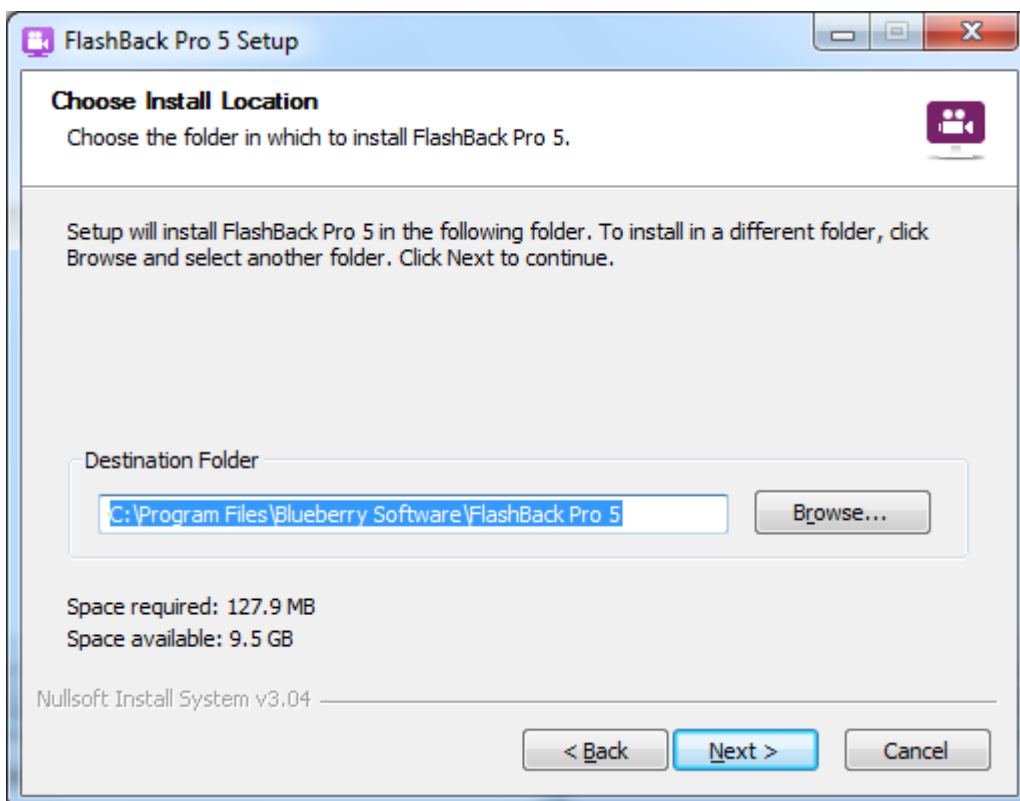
FlashBack Pro 5 Setup

Choose Install Location
Choose the folder in which to install FlashBack Pro 5.

Setup will install FlashBack Pro 5 in the following folder. To install in a different folder, click Browse and select another folder. Click Next to continue.

Destination Folder
C:\Program Files\Blueberry Software\FlashBack Pro 5
Browse...

Space required: 127.9 MB
Space available: 9.5 GB

Nullsoft Install System v3.04

< Back
Next >
Cancel